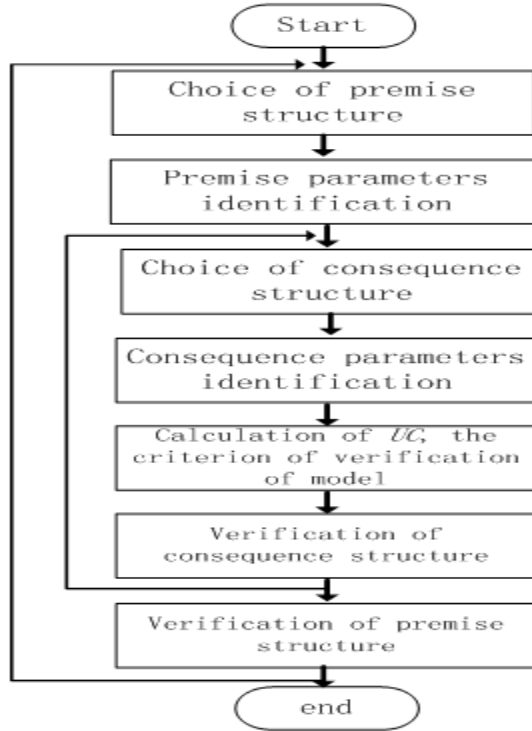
Start

Choice of premise structure

Premise parameters identification

Choice of consequence structure

Consequence parameters identification

Calculation of $UC$, the criterion of verification of model

Verification of consequence structure

Verification of premise structure

end